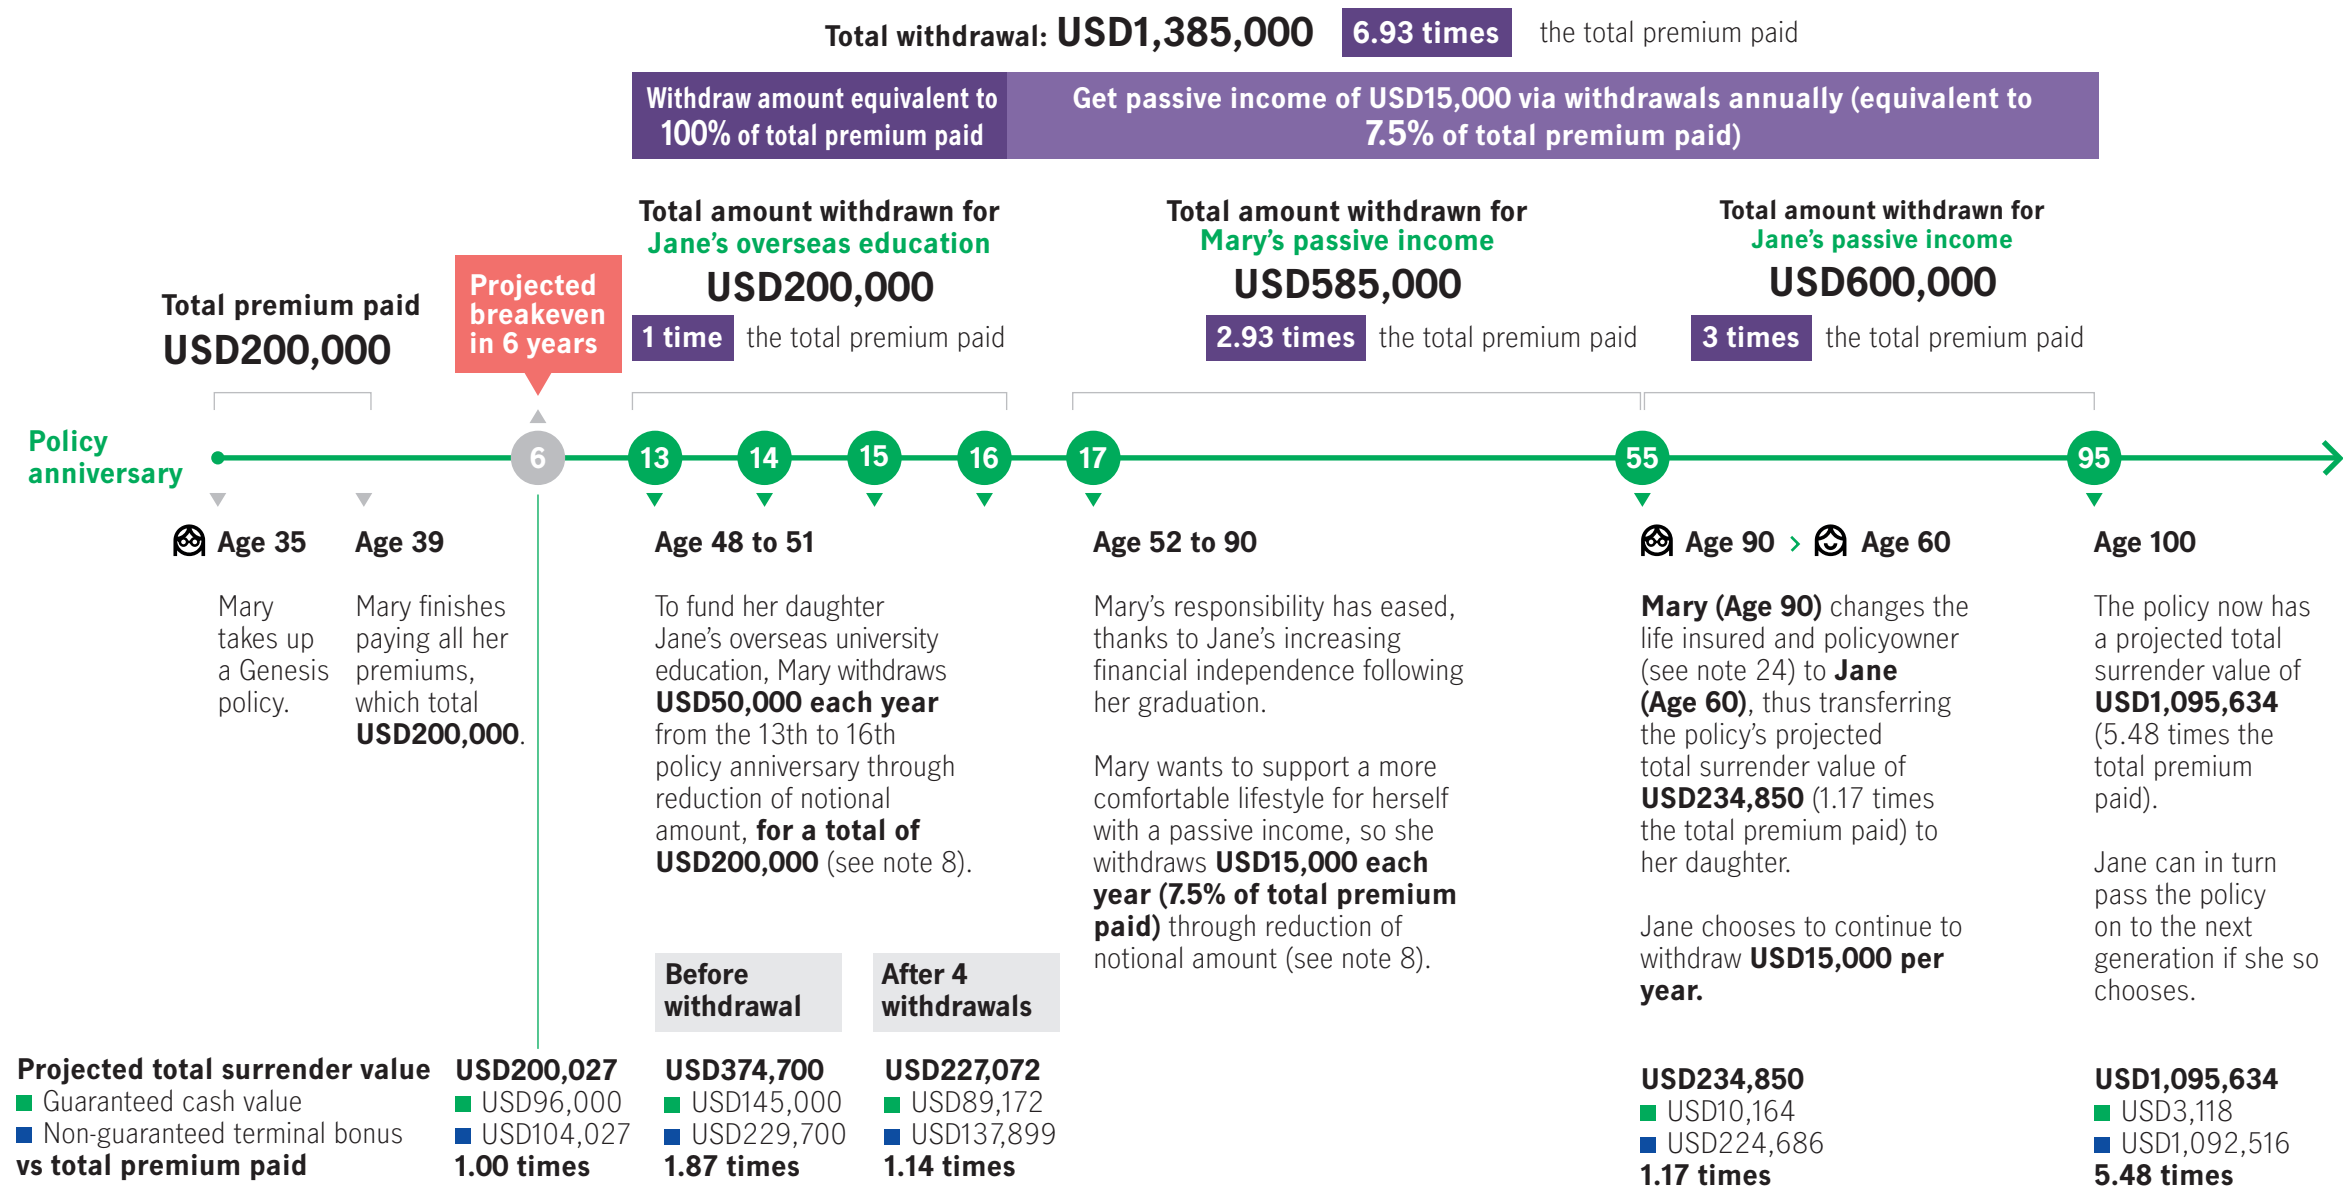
Total withdrawal: USD1,385,000 6.93 times the total premium paid

Withdraw amount equivalent to 100% of total premium paid

Get passive income of USD15,000 via withdrawals annually (equivalent to 7.5% of total premium paid)

Total premium paid
USD200,000

Projected breakeven in 6 years

Total amount withdrawn for
Jane's overseas education
USD200,000
1 time the total premium paid

Total amount withdrawn for
Mary's passive income
USD585,000
2.93 times the total premium paid

Total amount withdrawn for
Jane's passive income
USD600,000
3 times the total premium paid

Policy anniversary

6 13 14 15 16 17 55 95

Age 35
Mary takes up a Genesis policy.

Age 39
Mary finishes paying all her premiums, which total USD200,000.

Age 48 to 51
To fund her daughter Jane's overseas university education, Mary withdraws USD50,000 each year from the 13th to 16th policy anniversary through reduction of notional amount, for a total of USD200,000 (see note 8).

Age 52 to 90
Mary's responsibility has eased, thanks to Jane's increasing financial independence following her graduation.

Mary wants to support a more comfortable lifestyle for herself with a passive income, so she withdraws USD15,000 each year (7.5% of total premium paid) through reduction of notional amount (see note 8).

Age 90 › Age 60
Mary (Age 90) changes the life insured and policyowner (see note 24) to Jane (Age 60), thus transferring the policy's projected total surrender value of USD234,850 (1.17 times the total premium paid) to her daughter.

Jane chooses to continue to withdraw USD15,000 per year.

Age 100
The policy now has a projected total surrender value of USD1,095,634 (5.48 times the total premium paid).

Jane can in turn pass the policy on to the next generation if she so chooses.

Before withdrawal

After 4 withdrawals

Projected total surrender value
Guaranteed cash value
Non-guaranteed terminal bonus
vs total premium paid

USD200,027
USD96,000
USD104,027
1.00 times

USD374,700
USD145,000
USD229,700
1.87 times

USD227,072
USD89,172
USD137,899
1.14 times

USD234,850
USD10,164
USD224,686
1.17 times

USD1,095,634
USD3,118
USD1,092,516
5.48 times